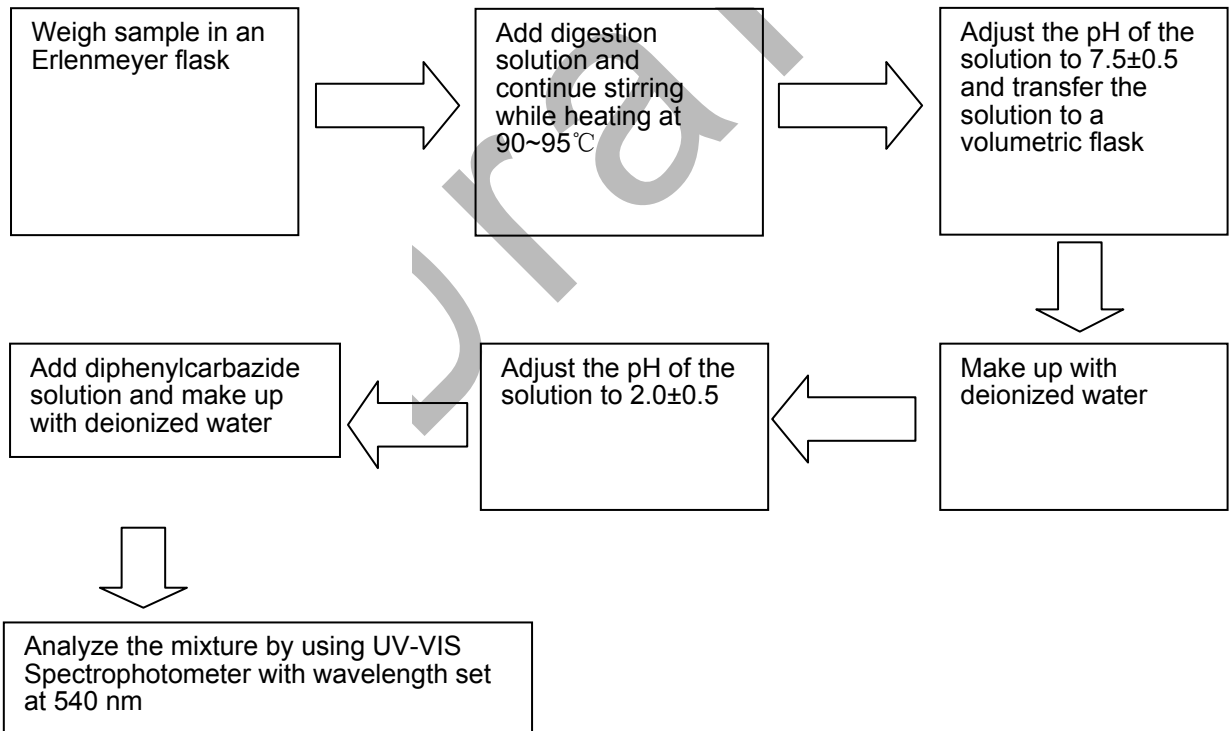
Weigh sample in an Erlenmeyer flask

Add digestion solution and continue stirring while heating at 90~95℃

Adjust the pH of the solution to 7.5±0.5 and transfer the solution to a volumetric flask

Make up with deionized water

Adjust the pH of the solution to 2.0±0.5

Add diphenylcarbazide solution and make up with deionized water

Analyze the mixture by using UV-VIS Spectrophotometer with wavelength set at 540 nm